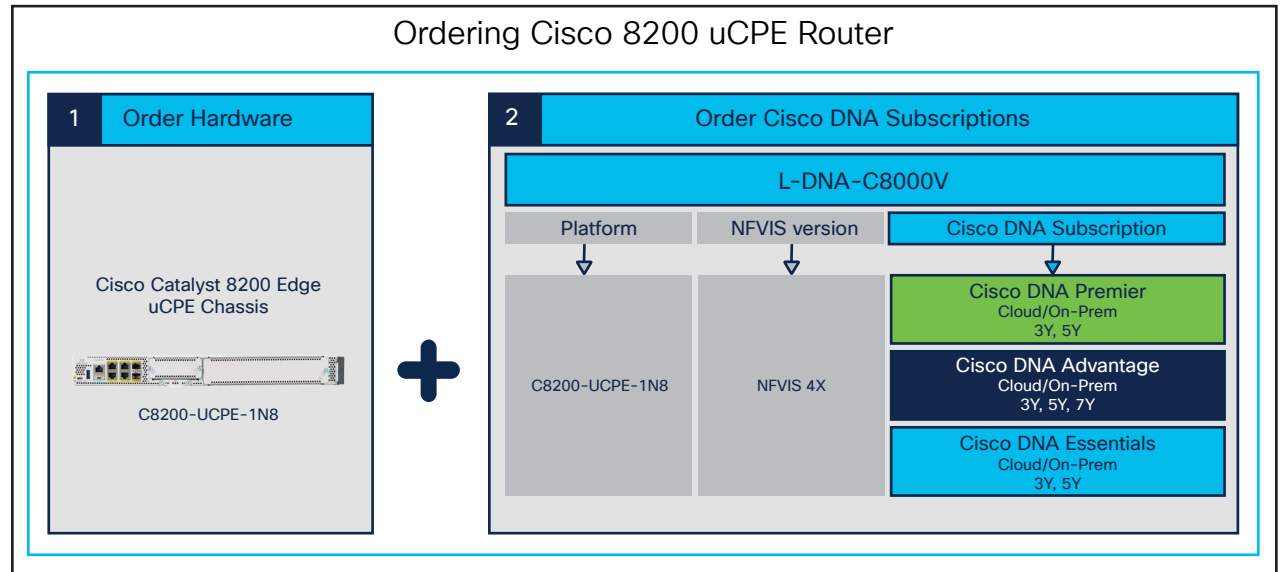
Ordering Cisco 8200 uCPE Router

1 Order Hardware

Cisco Catalyst 8200 Edge uCPE Chassis

C8200-UCPE-1N8

2 Order Cisco DNA Subscriptions

L-DNA-C8000V

Platform

NFVIS version

Cisco DNA Subscription

C8200-UCPE-1N8

NFVIS 4X

Cisco DNA Premier
Cloud/On-Prem
3Y, 5Y

Cisco DNA Advantage
Cloud/On-Prem
3Y, 5Y, 7Y

Cisco DNA Essentials
Cloud/On-Prem
3Y, 5Y